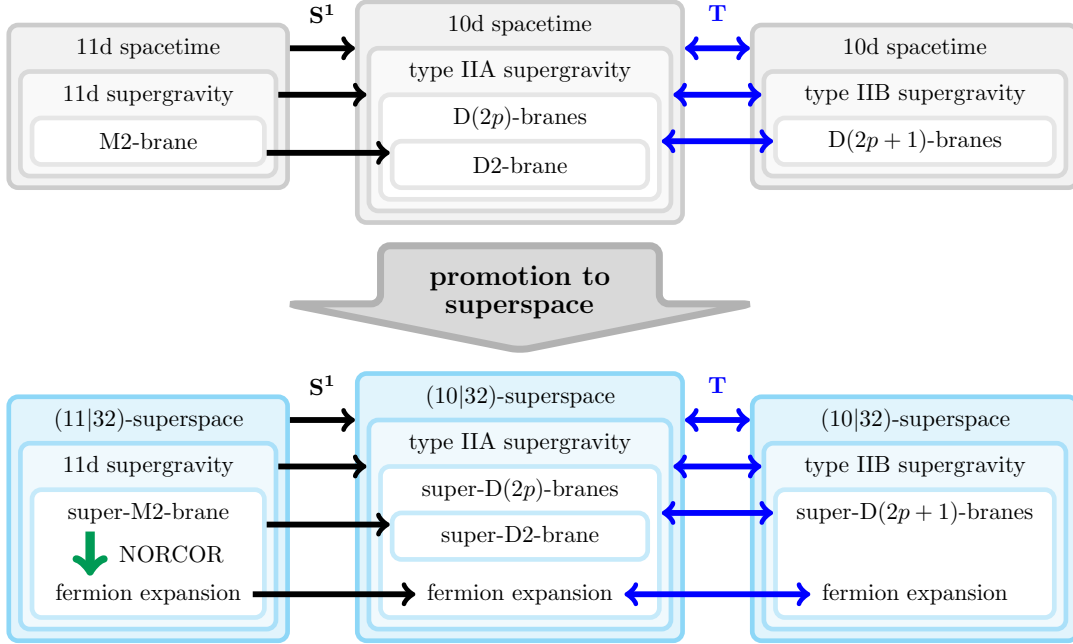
$\mathbf{S^1}$

T

11d spacetime

11d supergravity

M2-brane

10d spacetime

type IIA supergravity

D($2p$)-branes

D2-brane

10d spacetime

type IIB supergravity

D($2p+1$)-branes

**promotion to superspace**

$\mathbf{S^1}$

T

(11|32)-superspace

11d supergravity

super-M2-brane

NORCOR

fermion expansion

(10|32)-superspace

type IIA supergravity

super-D($2p$)-branes

super-D2-brane

fermion expansion

(10|32)-superspace

type IIB supergravity

super-D($2p+1$)-branes

fermion expansion